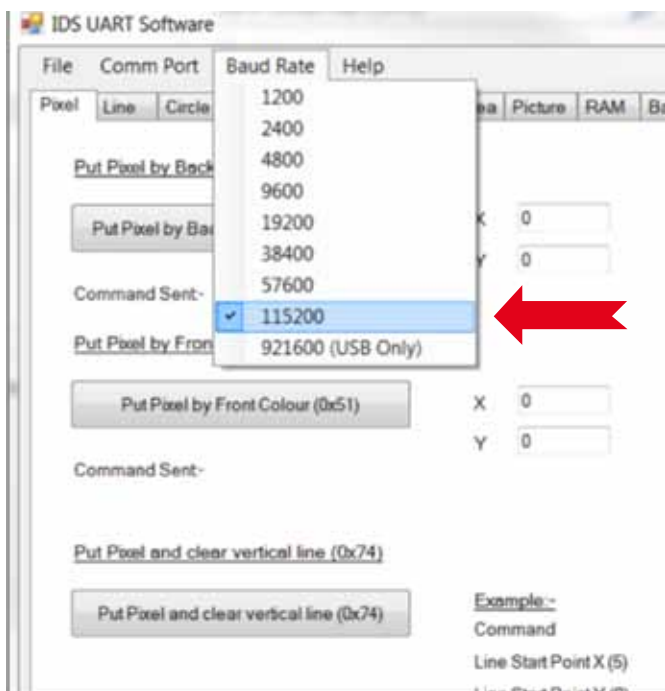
IDS UART Software

File Comm Port Baud Rate Help

Pixel Line Circle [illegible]ea Picture RAM Ba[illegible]

1200
2400
4800
9600
19200
38400
57600
115200
921600 (USB Only)

Put Pixel by Back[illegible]

Put Pixel by Ba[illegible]

X 0
Y 0

Command Sent:-

Put Pixel by Fron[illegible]

Put Pixel by Front Colour (0x51)

X 0
Y 0

Command Sent:-

Put Pixel and clear vertical line (0x74)

Put Pixel and clear vertical line (0x74)

Example:-
Command
Line Start Point X (5)
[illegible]